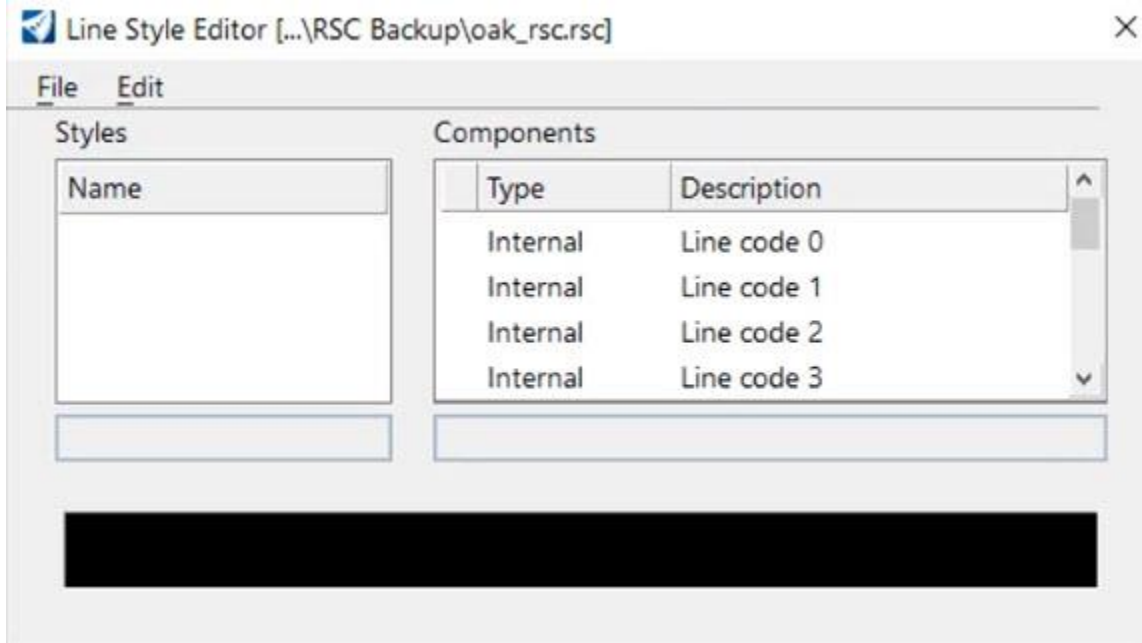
Line Style Editor [...\RSC Backup\oak_rsc.rsc]

File Edit

Styles

| Name |
|---|

Components

| Type | Description |
|---|---|
| Internal | Line code 0 |
| Internal | Line code 1 |
| Internal | Line code 2 |
| Internal | Line code 3 |